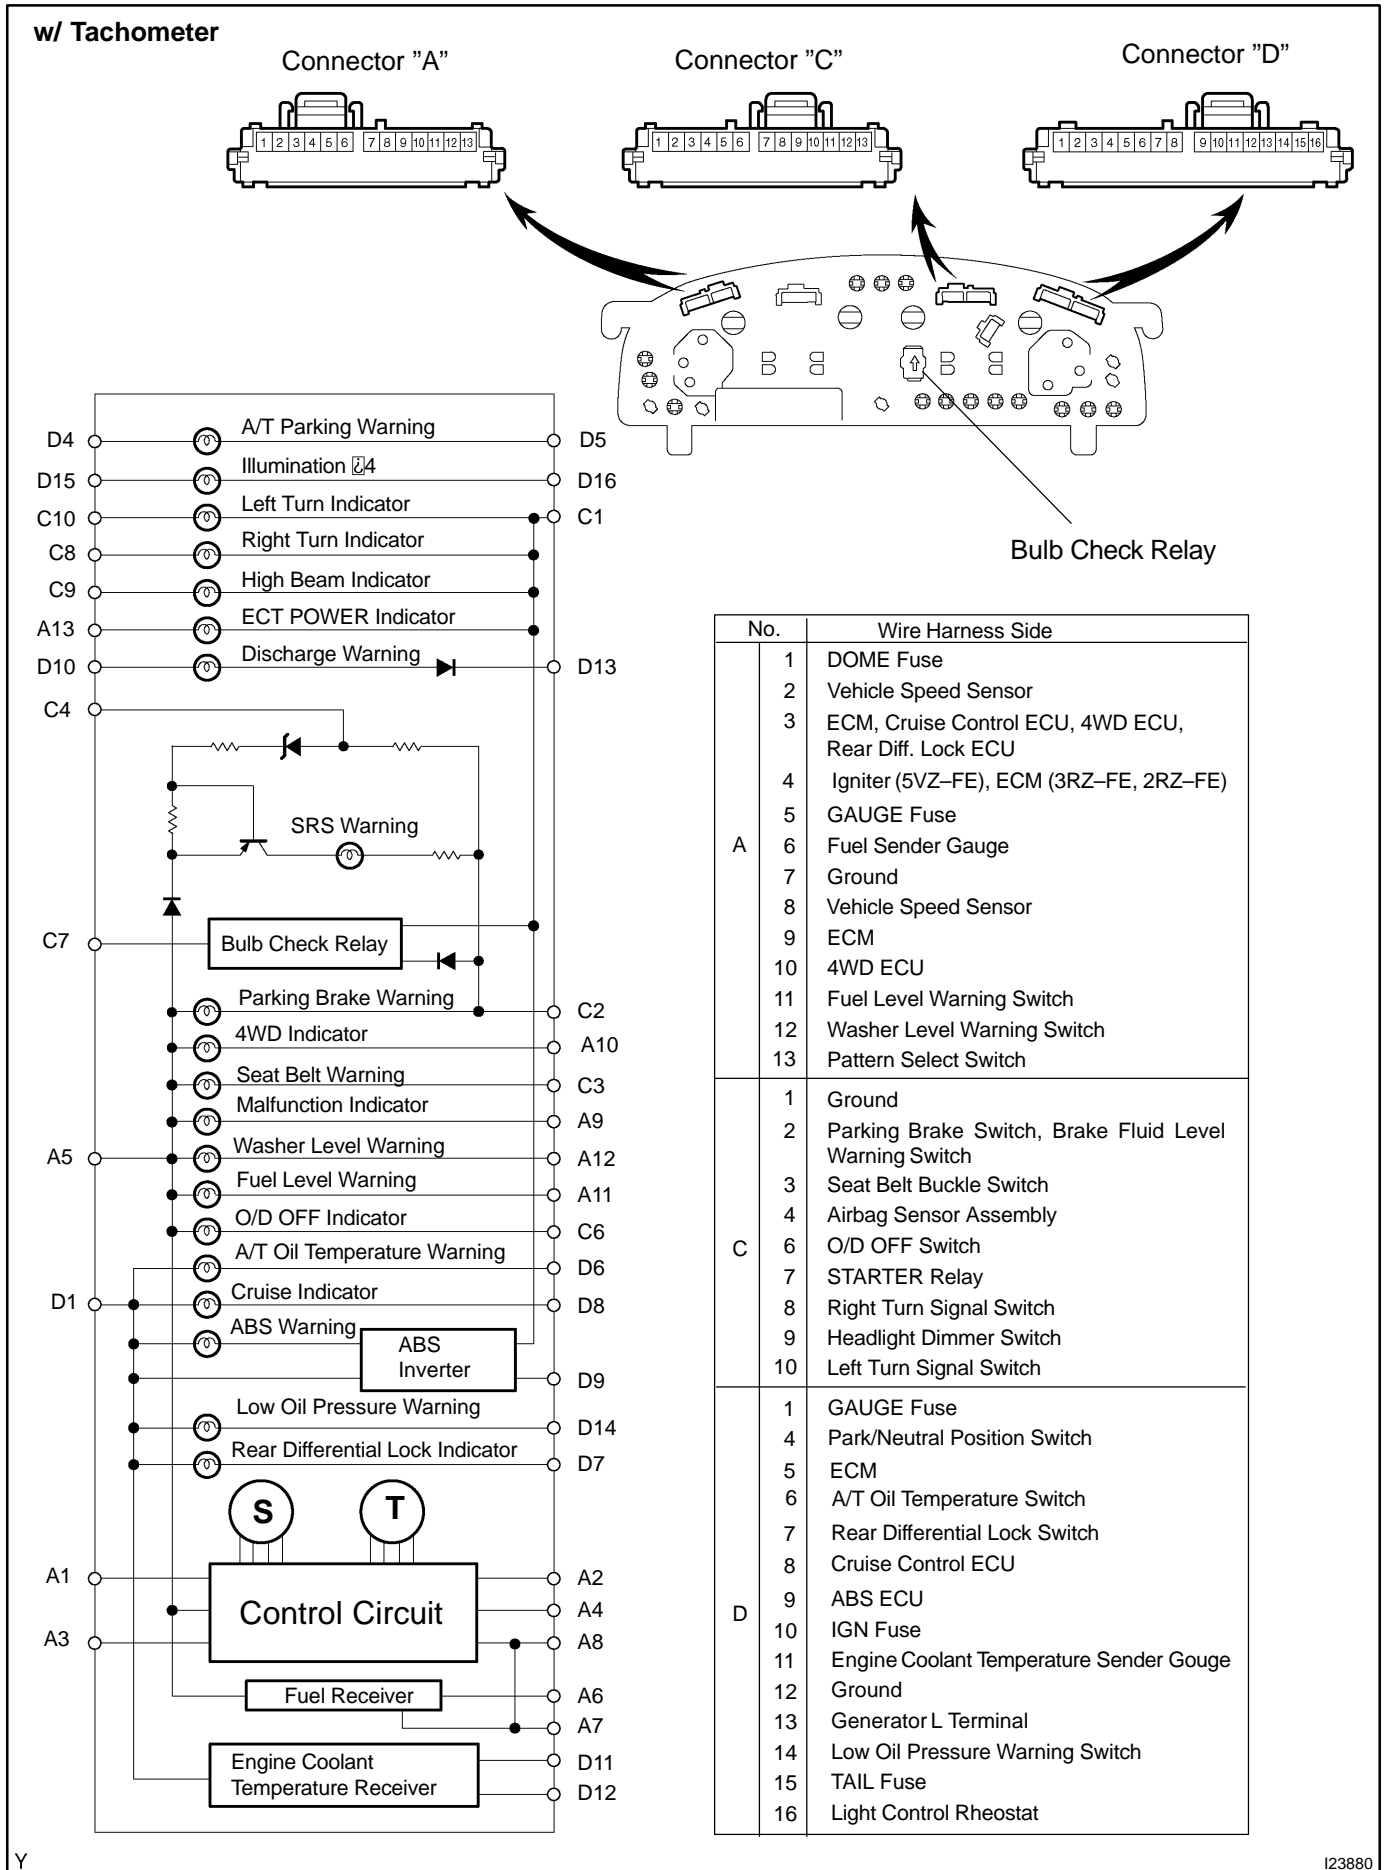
w/ Tachometer

Connector "A"

1 2 3 4 5 6 7 8 9 10 11 12 13

Connector "C"

1 2 3 4 5 6 7 8 9 10 11 12 13

Connector "D"

1 2 3 4 5 6 7 8 9 10 11 12 13 14 15 16

Bulb Check Relay

D4 A/T Parking Warning D5
D15 Illumination ¿4 D16
C10 Left Turn Indicator C1
C8 Right Turn Indicator
C9 High Beam Indicator
A13 ECT POWER Indicator
D10 Discharge Warning D13
C4
SRS Warning
C7 Bulb Check Relay
Parking Brake Warning C2
4WD Indicator A10
Seat Belt Warning C3
Malfunction Indicator A9
A5 Washer Level Warning A12
Fuel Level Warning A11
O/D OFF Indicator C6
A/T Oil Temperature Warning D6
D1 Cruise Indicator D8
ABS Warning
ABS Inverter D9
Low Oil Pressure Warning D14
Rear Differential Lock Indicator D7
S
T
A1 Control Circuit A2
A4
A3 A8
Fuel Receiver A6
A7
Engine Coolant Temperature Receiver D11
D12

| No. | | Wire Harness Side |
|---|---|---|
| A | 1 | DOME Fuse |
| | 2 | Vehicle Speed Sensor |
| | 3 | ECM, Cruise Control ECU, 4WD ECU, Rear Diff. Lock ECU |
| | 4 | Igniter (5VZ–FE), ECM (3RZ–FE, 2RZ–FE) |
| | 5 | GAUGE Fuse |
| | 6 | Fuel Sender Gauge |
| | 7 | Ground |
| | 8 | Vehicle Speed Sensor |
| | 9 | ECM |
| | 10 | 4WD ECU |
| | 11 | Fuel Level Warning Switch |
| | 12 | Washer Level Warning Switch |
| | 13 | Pattern Select Switch |
| C | 1 | Ground |
| | 2 | Parking Brake Switch, Brake Fluid Level Warning Switch |
| | 3 | Seat Belt Buckle Switch |
| | 4 | Airbag Sensor Assembly |
| | 6 | O/D OFF Switch |
| | 7 | STARTER Relay |
| | 8 | Right Turn Signal Switch |
| | 9 | Headlight Dimmer Switch |
| | 10 | Left Turn Signal Switch |
| D | 1 | GAUGE Fuse |
| | 4 | Park/Neutral Position Switch |
| | 5 | ECM |
| | 6 | A/T Oil Temperature Switch |
| | 7 | Rear Differential Lock Switch |
| | 8 | Cruise Control ECU |
| | 9 | ABS ECU |
| | 10 | IGN Fuse |
| | 11 | Engine Coolant Temperature Sender Gouge |
| | 12 | Ground |
| | 13 | Generator L Terminal |
| | 14 | Low Oil Pressure Warning Switch |
| | 15 | TAIL Fuse |
| | 16 | Light Control Rheostat |

Y
I23880